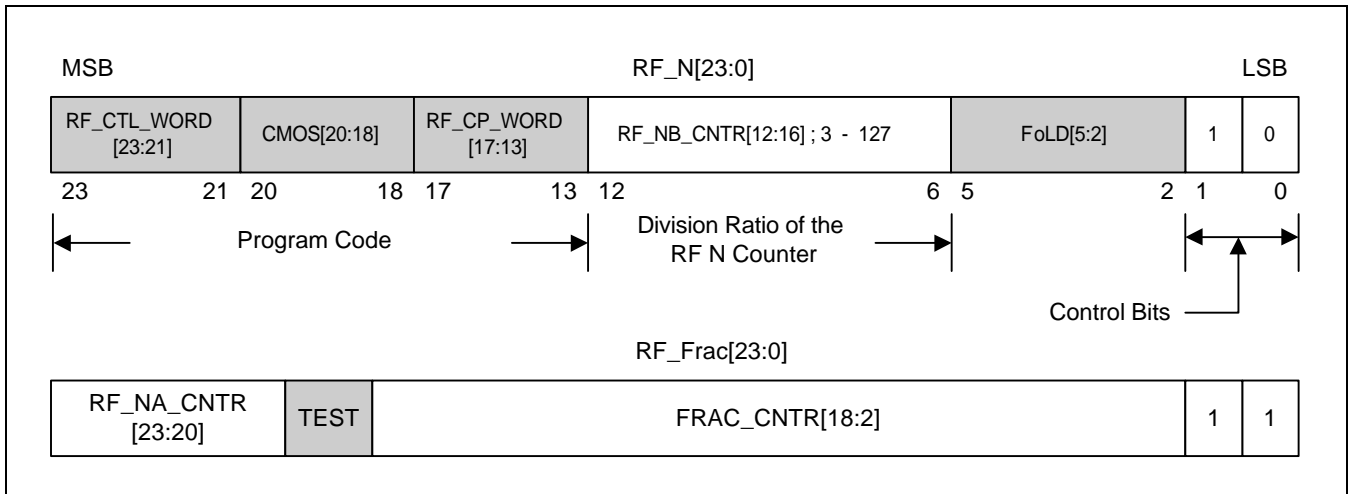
MSB RF_N[23:0] LSB

| RF_CTL_WORD [23:21] | CMOS[20:18] | RF_CP_WORD [17:13] | RF_NB_CNTR[12:16] ; 3 - 127 | FoLD[5:2] | 1 | 0 |
|---|---|---|---|---|---|---|

23 21 20 18 17 13 12 6 5 2 1 0

Program Code

Division Ratio of the RF N Counter

Control Bits

RF_Frac[23:0]

| RF_NA_CNTR [23:20] | TEST | FRAC_CNTR[18:2] | 1 | 1 |
|---|---|---|---|---|